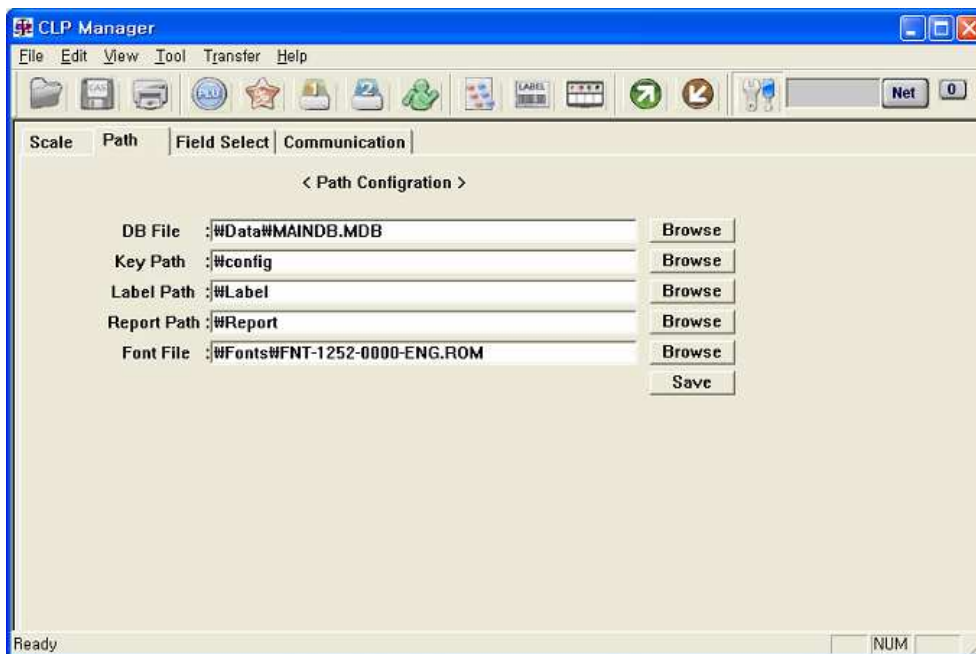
CLP Manager

File Edit View Tool Transfer Help

PLU LABEL Net 0

Scale Path Field Select Communication

< Path Configration >

DB File :₩Data₩MAINDB.MDB Browse

Key Path :₩config Browse

Label Path :₩Label Browse

Report Path :₩Report Browse

Font File :₩Fonts₩FNT-1252-0000-ENG.ROM Browse

Save

Ready NUM